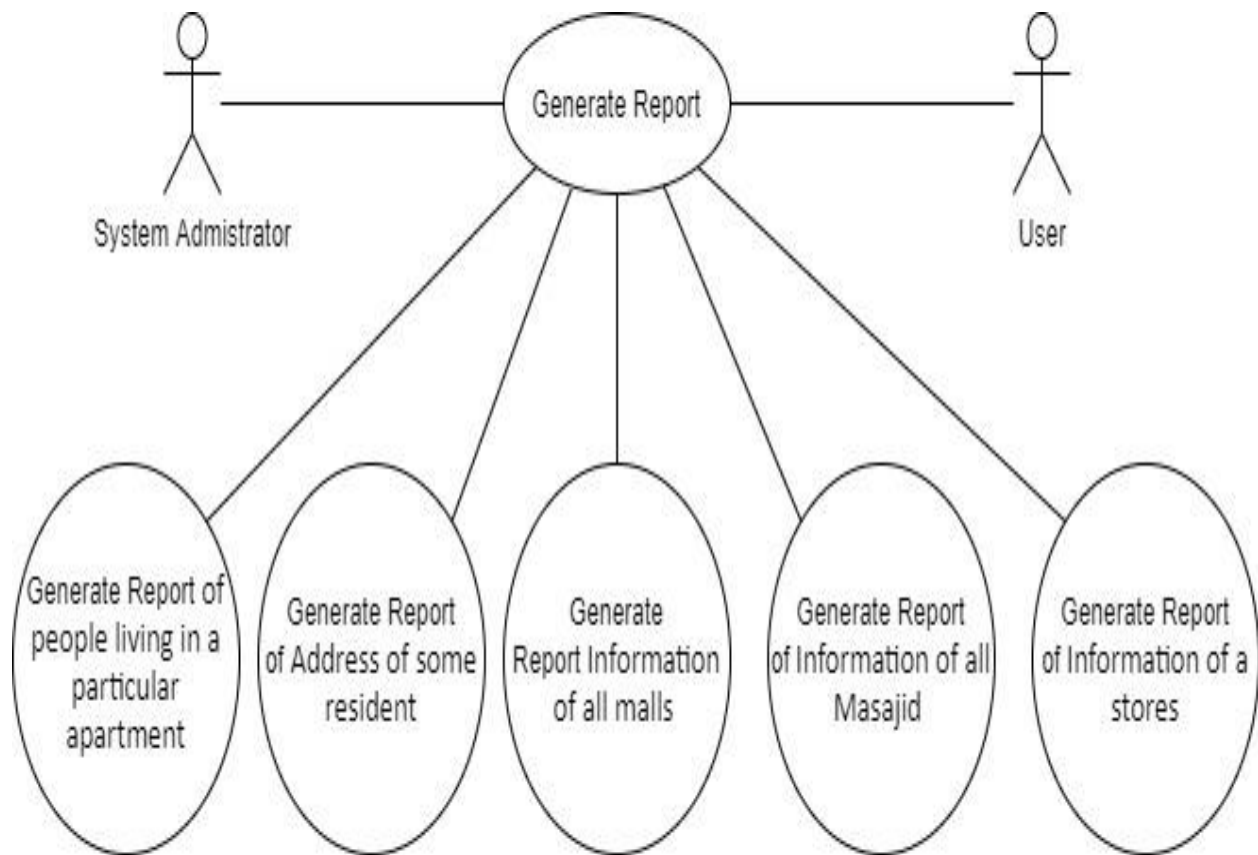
System Admistrator

Generate Report

User

Generate Report of people living in a particular apartment

Generate Report of Address of some resident

Generate Report Information of all malls

Generate Report of Information of all Masajid

Generate Report of Information of a stores